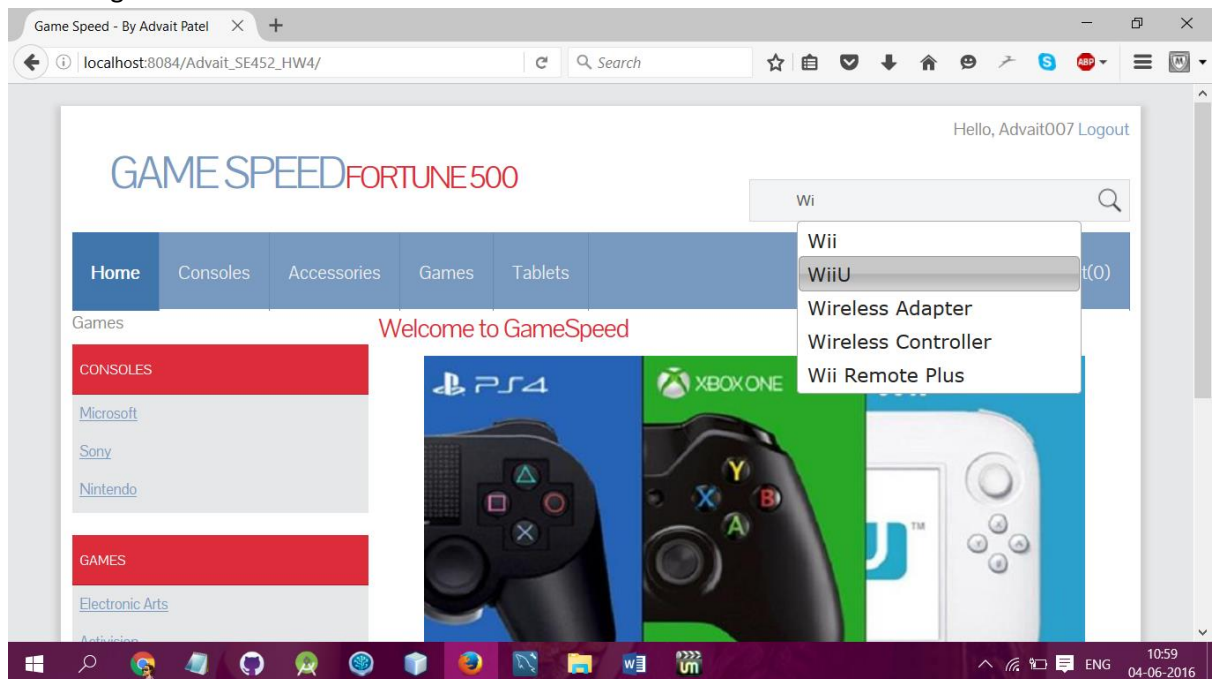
Game Speed - By Advait Patel

localhost:8084/Advait_SE452_HW4/

Search

Hello, Advait007 Logout

GAME SPEEDFORTUNE 500

Wi

Wii
WiiU
Wireless Adapter
Wireless Controller
Wii Remote Plus

Home Consoles Accessories Games Tablets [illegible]t(0)

Games

Welcome to GameSpeed

CONSOLES

Microsoft

Sony

Nintendo

GAMES

Electronic Arts

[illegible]

PS4

XBOX ONE

U

TM

ENG

10:59
04-06-2016